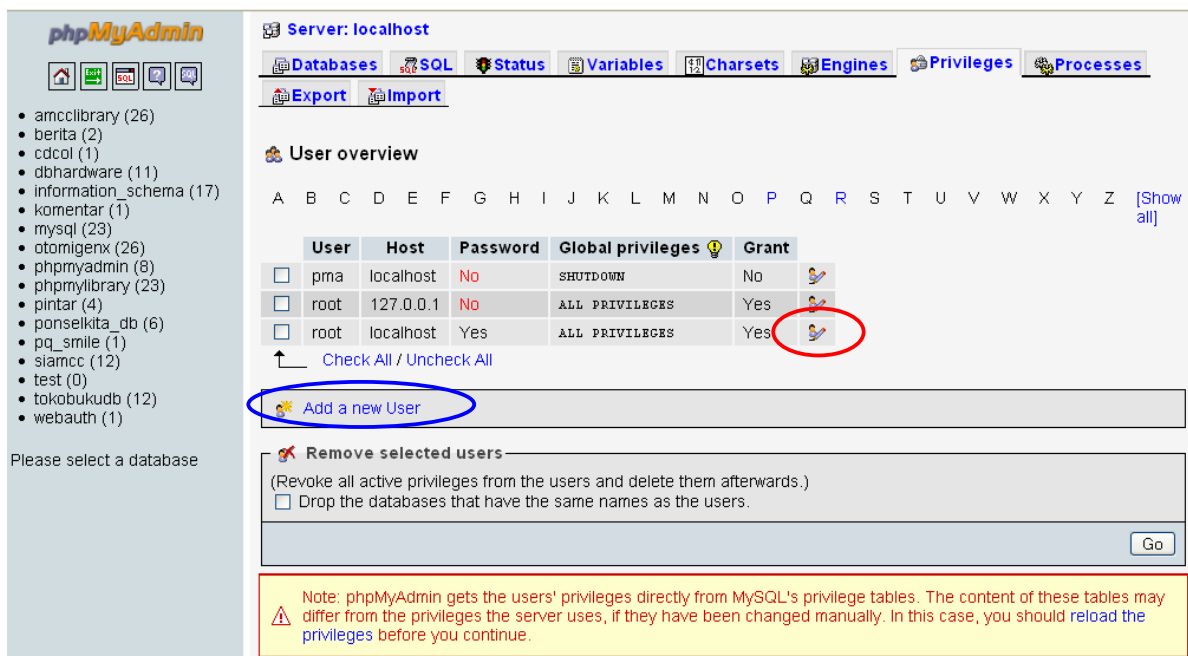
phpMyAdmin

Exit SQL SQL

- amcclibrary (26)
- berita (2)
- cdcol (1)
- dbhardware (11)
- information_schema (17)
- komentar (1)
- mysql (23)
- otomigenx (26)
- phpmyadmin (8)
- phpmylibrary (23)
- pintar (4)
- ponselkita_db (6)
- pq_smile (1)
- siamcc (12)
- test (0)
- tokobukudb (12)
- webauth (1)

Please select a database

Server: localhost

Databases SQL Status Variables Charsets Engines Privileges Processes Export Import

User overview

A B C D E F G H I J K L M N O P Q R S T U V W X Y Z [Show all]

| | User | Host | Password | Global privileges | Grant | |
|---|---|---|---|---|---|---|
| ☐ | pma | localhost | No | SHUTDOWN | No | |
| ☐ | root | 127.0.0.1 | No | ALL PRIVILEGES | Yes | |
| ☐ | root | localhost | Yes | ALL PRIVILEGES | Yes | |

Check All / Uncheck All

Add a new User

Remove selected users

(Revoke all active privileges from the users and delete them afterwards.)
☐ Drop the databases that have the same names as the users.

Go

Note: phpMyAdmin gets the users' privileges directly from MySQL's privilege tables. The content of these tables may differ from the privileges the server uses, if they have been changed manually. In this case, you should reload the privileges before you continue.